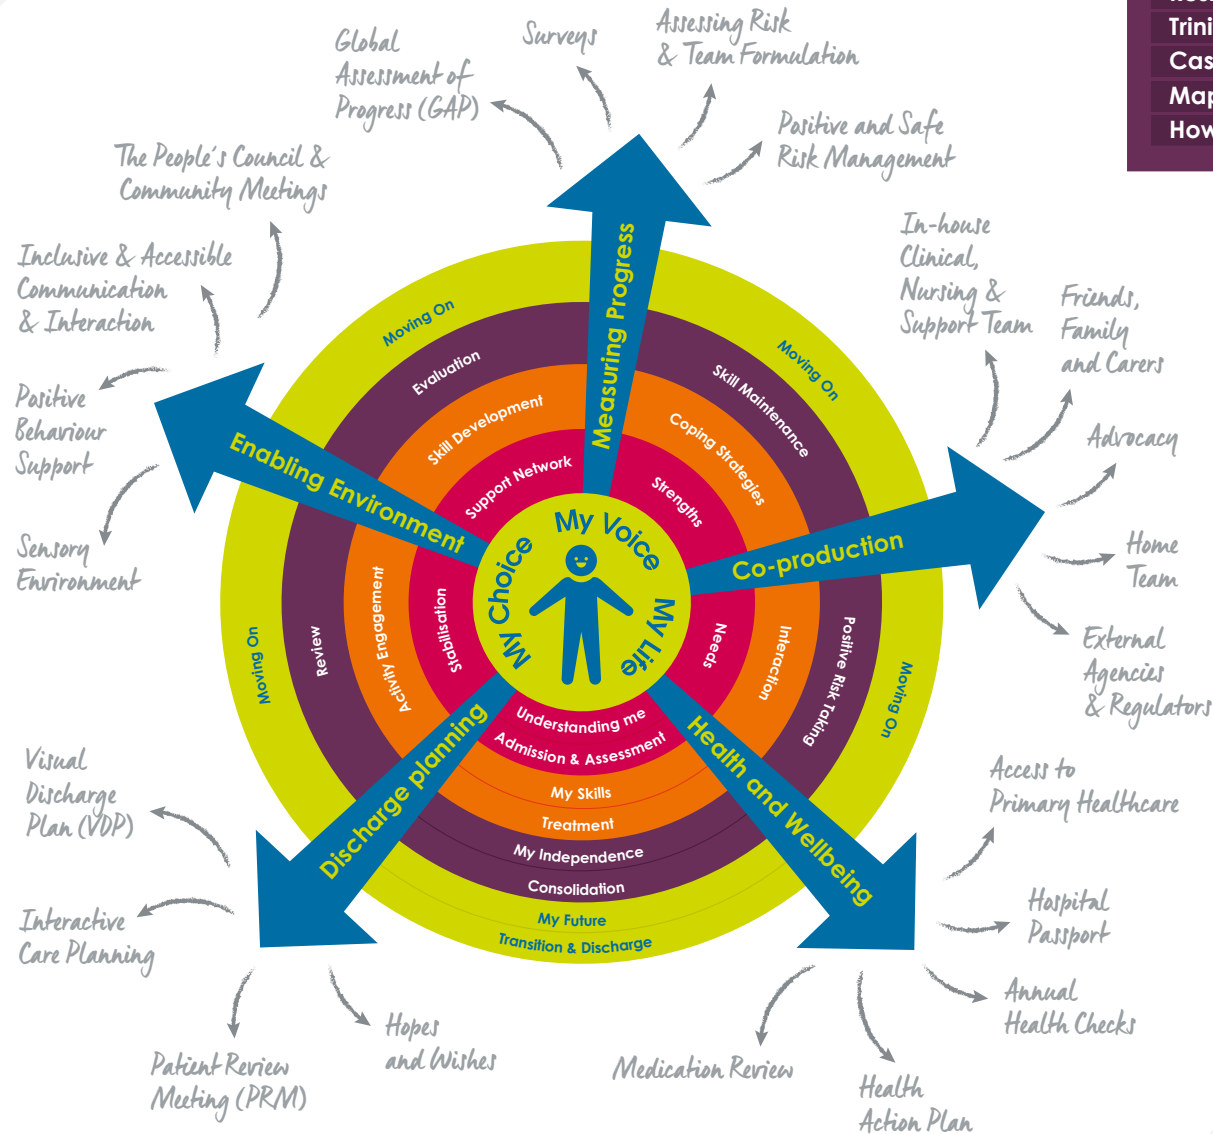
Trini
Cas
Map
How

Global Assessment of Progress (GAP)

Surveys

Assessing Risk & Team Formulation

Positive and Safe Risk Management

The People's Council & Community Meetings

Inclusive & Accessible Communication & Interaction

In-house Clinical, Nursing & Support Team

Friends, Family and Carers

Positive Behaviour Support

Advocacy

Sensory Environment

Home Team

External Agencies & Regulators

Measuring Progress

Enabling Environment

Co-production

Discharge planning

Health and Wellbeing

Moving On

Moving On

Moving On

Moving On

Evaluation

Skill Maintenance

Skill Development

Coping Strategies

Support Network

Strengths

Review

Activity Engagement

Stabilisation

Needs

Interaction

Positive Risk Taking

My Voice

My Choice

My Life

Understanding me

Admission & Assessment

My Skills

Treatment

My Independence

Consolidation

My Future

Transition & Discharge

Visual Discharge Plan (VDP)

Access to Primary Healthcare

Interactive Care Planning

Hospital Passport

Annual Health Checks

Hopes and Wishes

Patient Review Meeting (PRM)

Medication Review

Health Action Plan